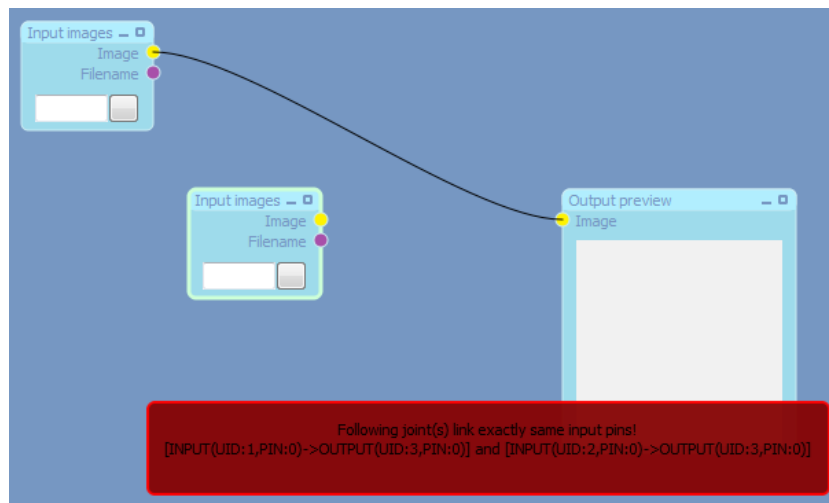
Input images
Image
Filename

Input images
Image
Filename

Output preview
Image

Following joint(s) link exactly same input pins!
[INPUT(UID:1,PIN:0)->OUTPUT(UID:3,PIN:0)] and [INPUT(UID:2,PIN:0)->OUTPUT(UID:3,PIN:0)]